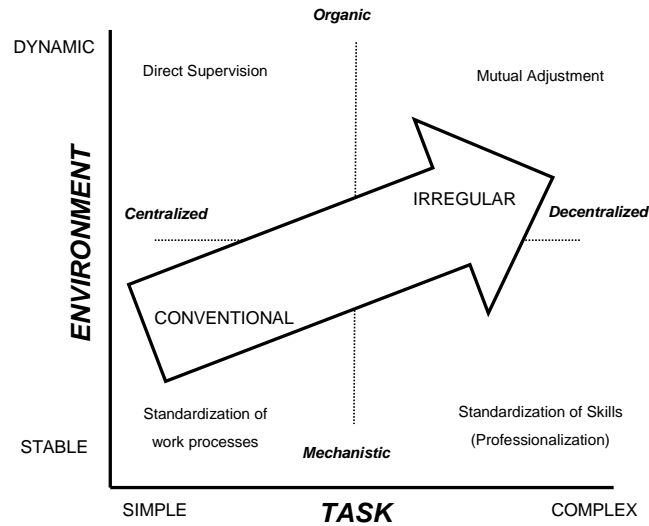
Organic

DYNAMIC

Direct Supervision

Mutual Adjustment

ENVIRONMENT

Centralized

IRREGULAR

Decentralized

CONVENTIONAL

Standardization of work processes

Standardization of Skills (Professionalization)

STABLE

Mechanistic

SIMPLE

TASK

COMPLEX